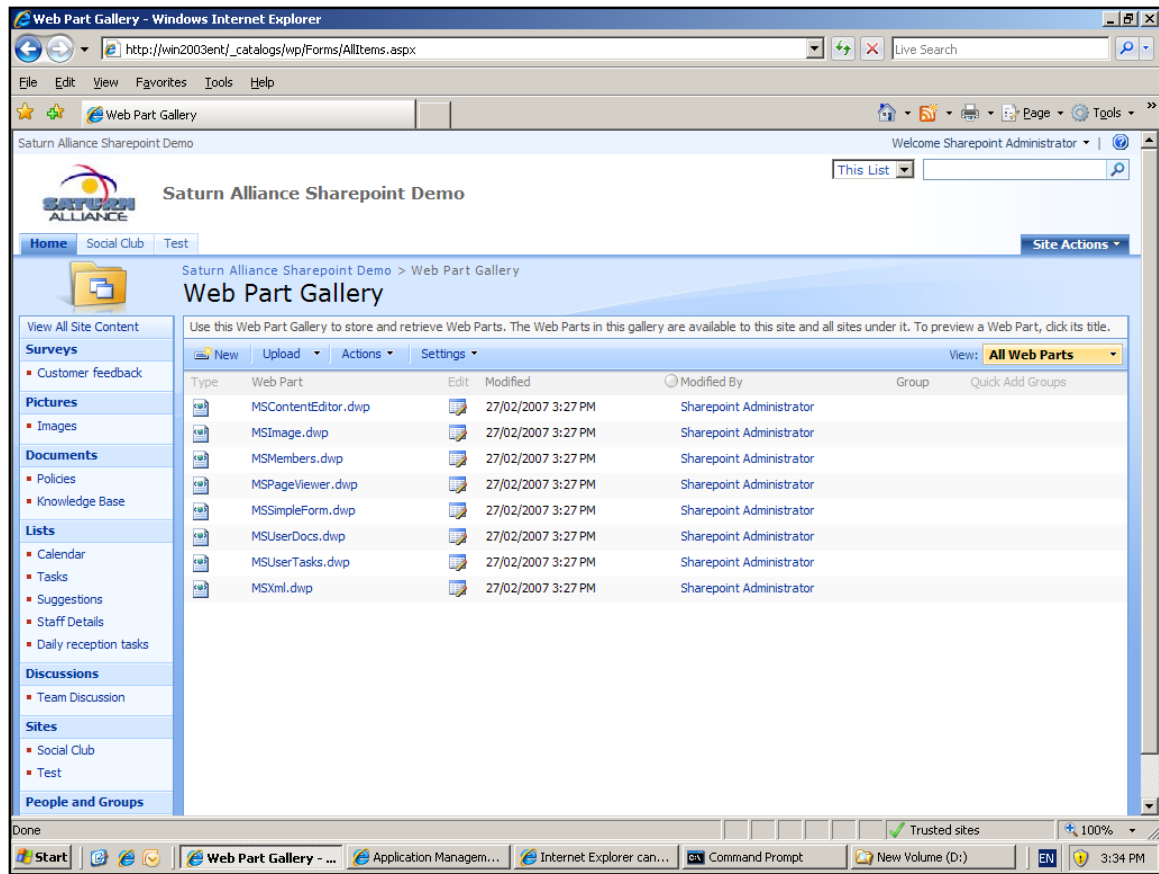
Web Part Gallery - Windows Internet Explorer

http://win2003ent/_catalogs/wp/Forms/AllItems.aspx

Live Search

File Edit View Favorites Tools Help

Web Part Gallery

Page Tools

Saturn Alliance Sharepoint Demo

Welcome Sharepoint Administrator

This List

SATURN ALLIANCE

Saturn Alliance Sharepoint Demo

Home Social Club Test

Site Actions

Saturn Alliance Sharepoint Demo > Web Part Gallery

Web Part Gallery

View All Site Content

Surveys
- Customer feedback

Pictures
- Images

Documents
- Policies
- Knowledge Base

Lists
- Calendar
- Tasks
- Suggestions
- Staff Details
- Daily reception tasks

Discussions
- Team Discussion

Sites
- Social Club
- Test

People and Groups

Use this Web Part Gallery to store and retrieve Web Parts. The Web Parts in this gallery are available to this site and all sites under it. To preview a Web Part, click its title.

New Upload Actions Settings View: All Web Parts

| Type | Web Part | Edit | Modified | Modified By | Group | Quick Add Groups |
|---|---|---|---|---|---|---|
| | MSContentEditor.dwp | | 27/02/2007 3:27 PM | Sharepoint Administrator | | |
| | MSImage.dwp | | 27/02/2007 3:27 PM | Sharepoint Administrator | | |
| | MSMembers.dwp | | 27/02/2007 3:27 PM | Sharepoint Administrator | | |
| | MSPageViewer.dwp | | 27/02/2007 3:27 PM | Sharepoint Administrator | | |
| | MSSimpleForm.dwp | | 27/02/2007 3:27 PM | Sharepoint Administrator | | |
| | MSUserDocs.dwp | | 27/02/2007 3:27 PM | Sharepoint Administrator | | |
| | MSUserTasks.dwp | | 27/02/2007 3:27 PM | Sharepoint Administrator | | |
| | MSXml.dwp | | 27/02/2007 3:27 PM | Sharepoint Administrator | | |

Done Trusted sites 100%

Start Web Part Gallery - ... Application Managem... Internet Explorer can... Command Prompt New Volume (D:) EN 3:34 PM